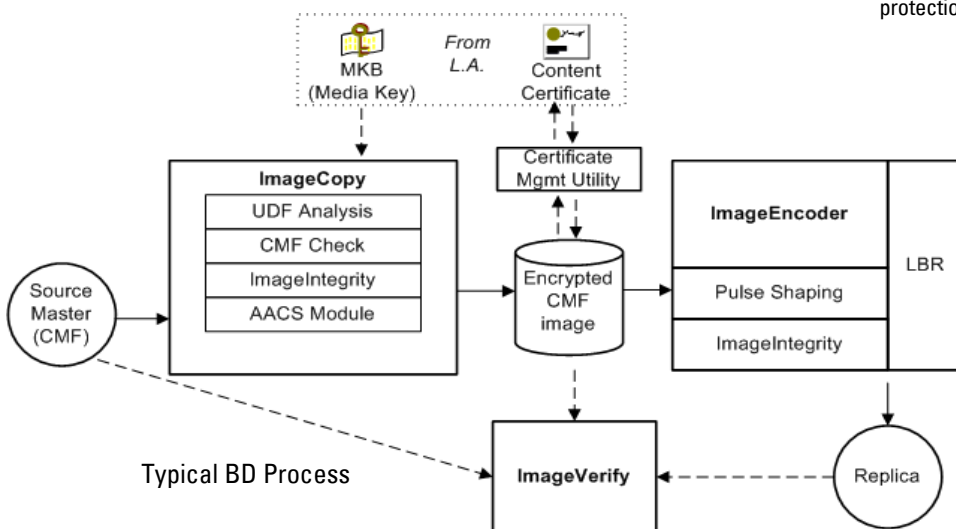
protectio

MKB (Media Key)

From L.A.

Content Certificate

Certificate Mgmt Utility

ImageCopy

UDF Analysis

CMF Check

ImageIntegrity

AACS Module

Source Master (CMF)

Encrypted CMF image

ImageEncoder

Pulse Shaping

ImageIntegrity

LBR

Typical BD Process

ImageVerify

Replica